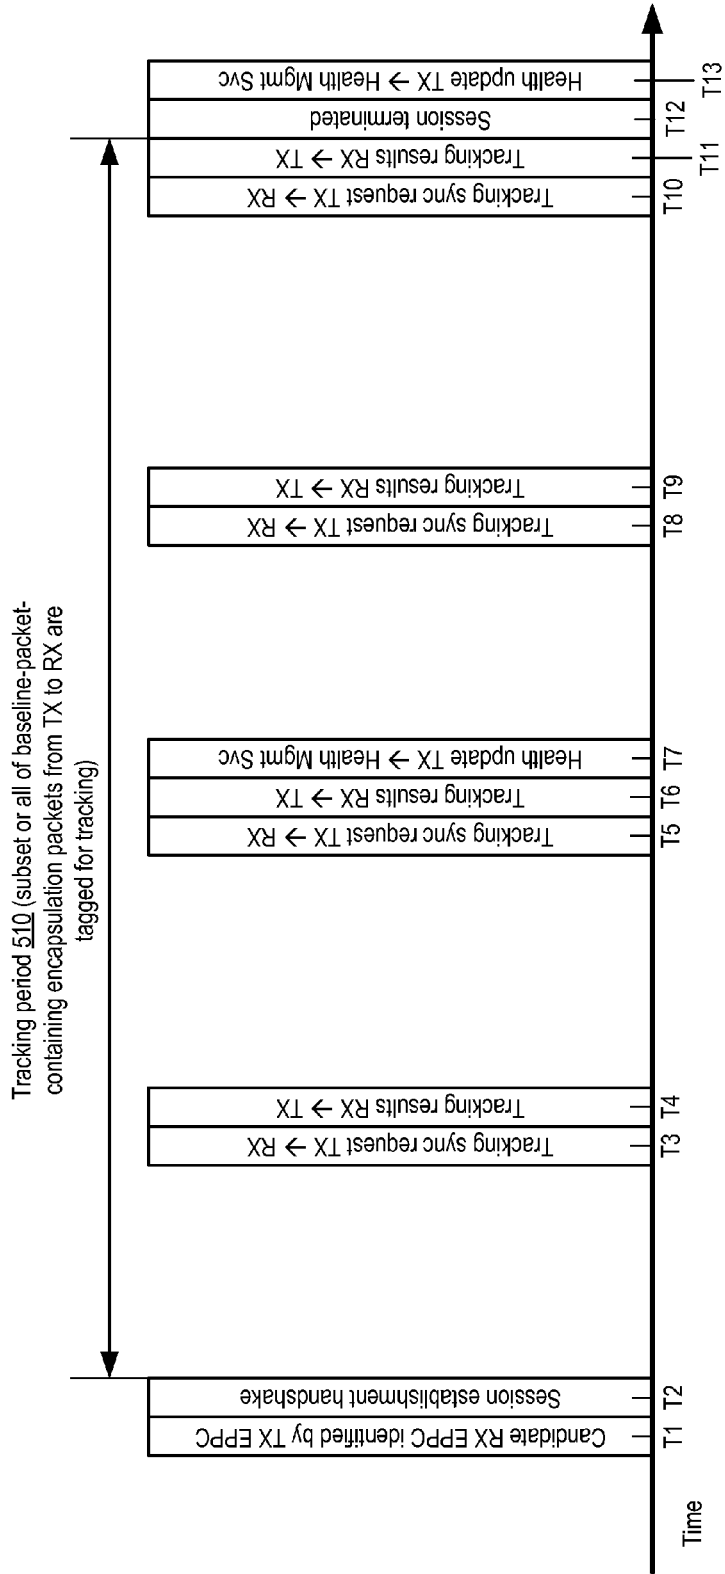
Tracking period 510 (subset or all of baseline-packet-containing encapsulation packets from TX to RX are tagged for tracking)

Candidate RX EPPC identified by TX EPPC
Session establishment handshake
Tracking sync request TX → RX
Tracking results RX → TX
Tracking sync request TX → RX
Tracking results RX → TX
Health update TX → Health Mgmt Svc
Tracking sync request TX → RX
Tracking results RX → TX
Tracking sync request TX → RX
Tracking results RX → TX
Session terminated
Health update TX → Health Mgmt Svc

Time
T1 T2 T3 T4 T5 T6 T7 T8 T9 T10 T11 T12 T13